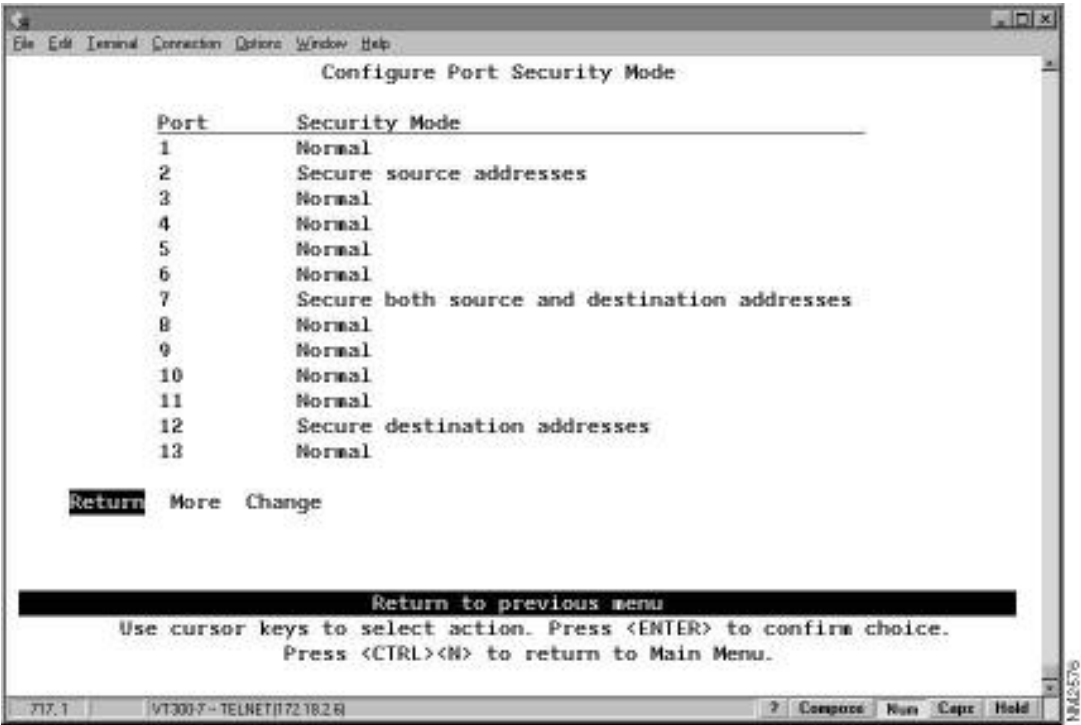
File Edit Terminal Connection Options Window Help

Configure Port Security Mode

| Port | Security Mode |
|---|---|
| 1 | Normal |
| 2 | Secure source addresses |
| 3 | Normal |
| 4 | Normal |
| 5 | Normal |
| 6 | Normal |
| 7 | Secure both source and destination addresses |
| 8 | Normal |
| 9 | Normal |
| 10 | Normal |
| 11 | Normal |
| 12 | Secure destination addresses |
| 13 | Normal |

Return More Change

Return to previous menu

Use cursor keys to select action. Press <ENTER> to confirm choice.

Press <CTRL><N> to return to Main Menu.

717, 1 VT300-7 - TELNET(172.18.2.6) ? Compose Num Caps Hold

N42576